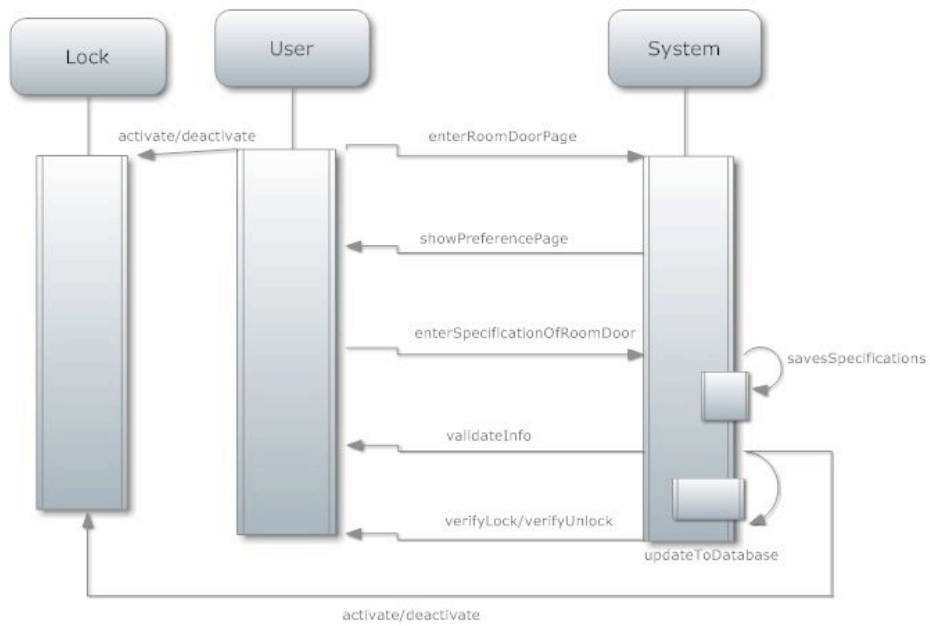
Lock

User

System

activate/deactivate

enterRoomDoorPage

showPreferencePage

enterSpecificationOfRoomDoor

savesSpecifications

validateInfo

verifyLock/verifyUnlock

updateToDatabase

activate/deactivate